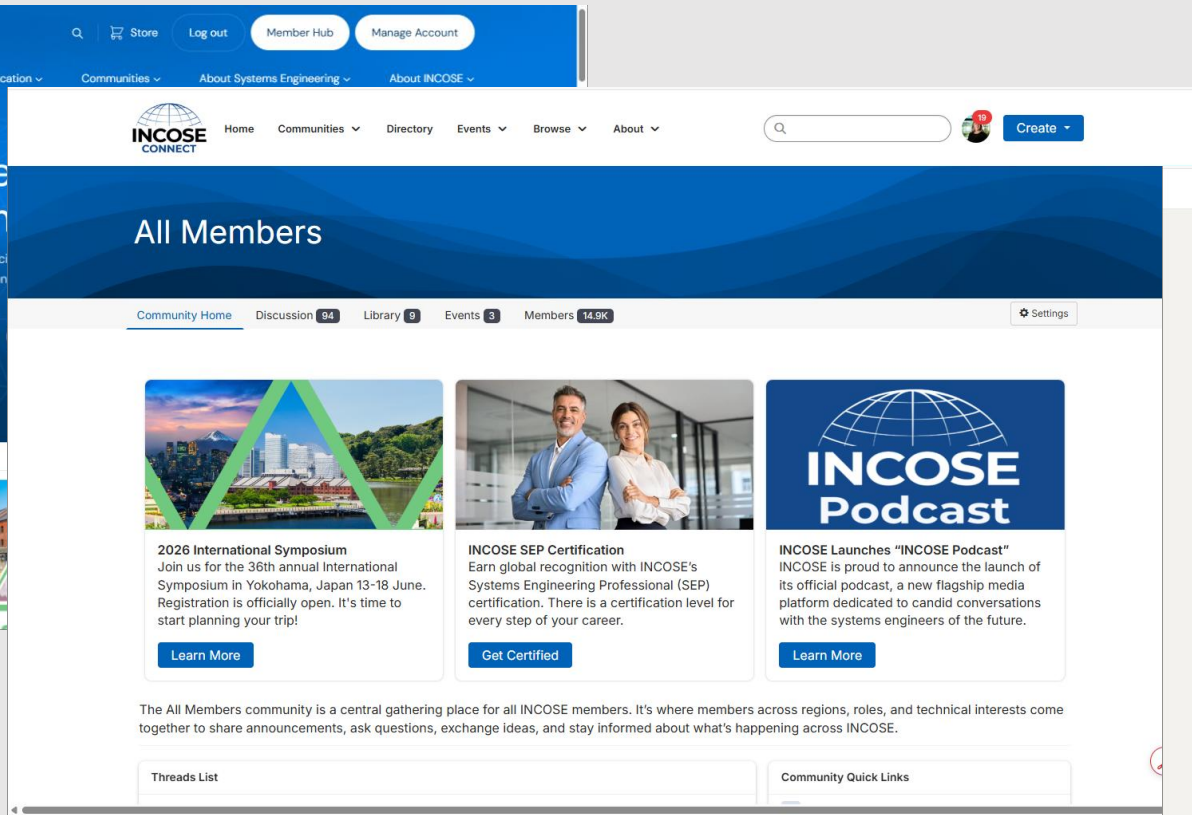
Store Log out Member Hub Manage Account

cation Communities About Systems Engineering About INCOSE

INCOSE CONNECT

Home Communities Directory Events Browse About

19

Create

All Members

Community Home Discussion 94 Library 9 Events 3 Members 14.9K

Settings

INCOSE Podcast

2026 International Symposium
Join us for the 36th annual International Symposium in Yokohama, Japan 13-18 June. Registration is officially open. It's time to start planning your trip!

Learn More

INCOSE SEP Certification
Earn global recognition with INCOSE's Systems Engineering Professional (SEP) certification. There is a certification level for every step of your career.

Get Certified

INCOSE Launches "INCOSE Podcast"
INCOSE is proud to announce the launch of its official podcast, a new flagship media platform dedicated to candid conversations with the systems engineers of the future.

Learn More

The All Members community is a central gathering place for all INCOSE members. It's where members across regions, roles, and technical interests come together to share announcements, ask questions, exchange ideas, and stay informed about what's happening across INCOSE.

Threads List

Community Quick Links